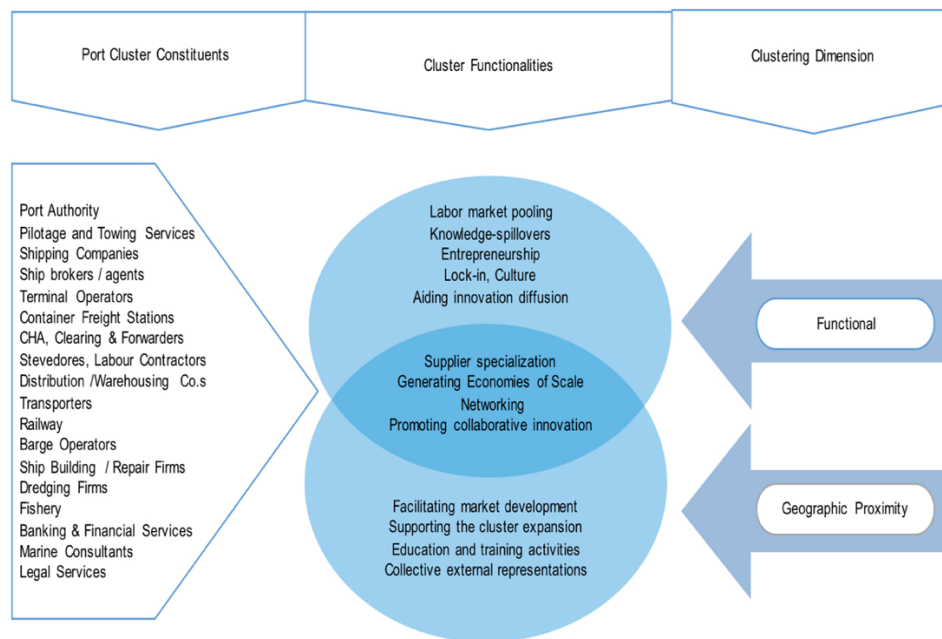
Port Cluster Constituents

Cluster Functionalities

Clustering Dimension

Port Authority
Pilotage and Towing Services
Shipping Companies
Ship brokers / agents
Terminal Operators
Container Freight Stations
CHA, Clearing & Forwarders
Stevedores, Labour Contractors
Distribution /Warehousing Co.s
Transporters
Railway
Barge Operators
Ship Building / Repair Firms
Dredging Firms
Fishery
Banking & Financial Services
Marine Consultants
Legal Services

Labor market pooling
Knowledge-spillovers
Entrepreneurship
Lock-in, Culture
Aiding innovation diffusion

Supplier specialization
Generating Economies of Scale
Networking
Promoting collaborative innovation

Facilitating market development
Supporting the cluster expansion
Education and training activities
Collective external representations

Functional

Geographic Proximity